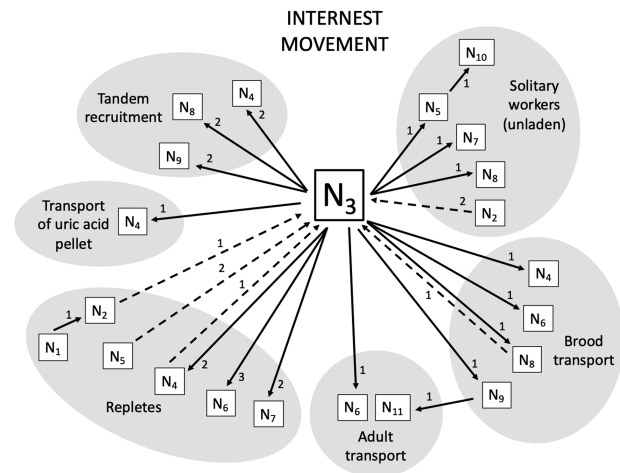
INTERNEST MOVEMENT

Tandem recruitment
$N_8$
2
$N_4$
2
$N_9$
2

Solitary workers (unladen)
$N_{10}$
1
$N_5$
1
$N_7$
1
$N_8$
1
$N_2$
2

$N_3$

Transport of uric acid pellet
$N_4$
1

1
2
1

$N_1$
1
$N_2$
$N_5$
$N_4$
2
$N_6$
3
$N_7$
2
Repletes

1
$N_6$
$N_{11}$
Adult transport

1
$N_4$
1
$N_6$
1
1
$N_8$
1
$N_9$
1
Brood transport